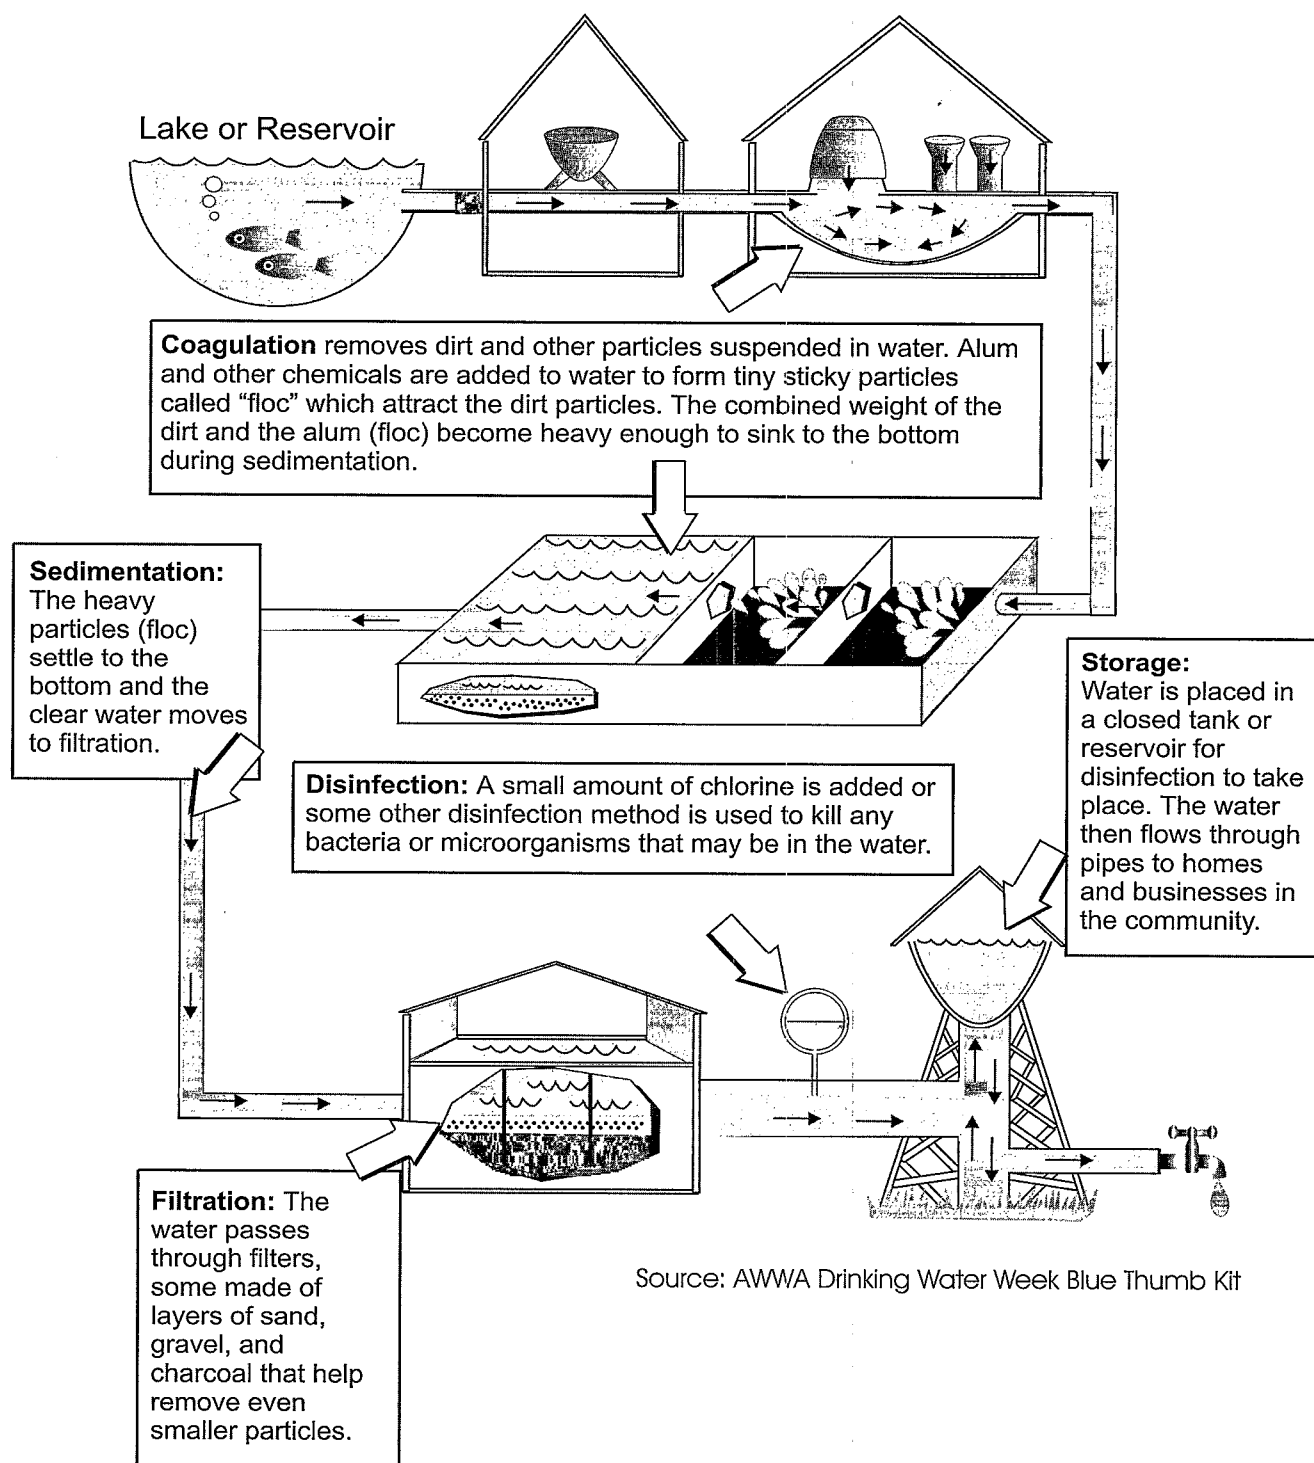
Lake or Reservoir

**Coagulation** removes dirt and other particles suspended in water. Alum and other chemicals are added to water to form tiny sticky particles called "floc" which attract the dirt particles. The combined weight of the dirt and the alum (floc) become heavy enough to sink to the bottom during sedimentation.

**Sedimentation:** The heavy particles (floc) settle to the bottom and the clear water moves to filtration.

**Storage:** Water is placed in a closed tank or reservoir for disinfection to take place. The water then flows through pipes to homes and businesses in the community.

**Disinfection:** A small amount of chlorine is added or some other disinfection method is used to kill any bacteria or microorganisms that may be in the water.

**Filtration:** The water passes through filters, some made of layers of sand, gravel, and charcoal that help remove even smaller particles.

Source: AWWA Drinking Water Week Blue Thumb Kit